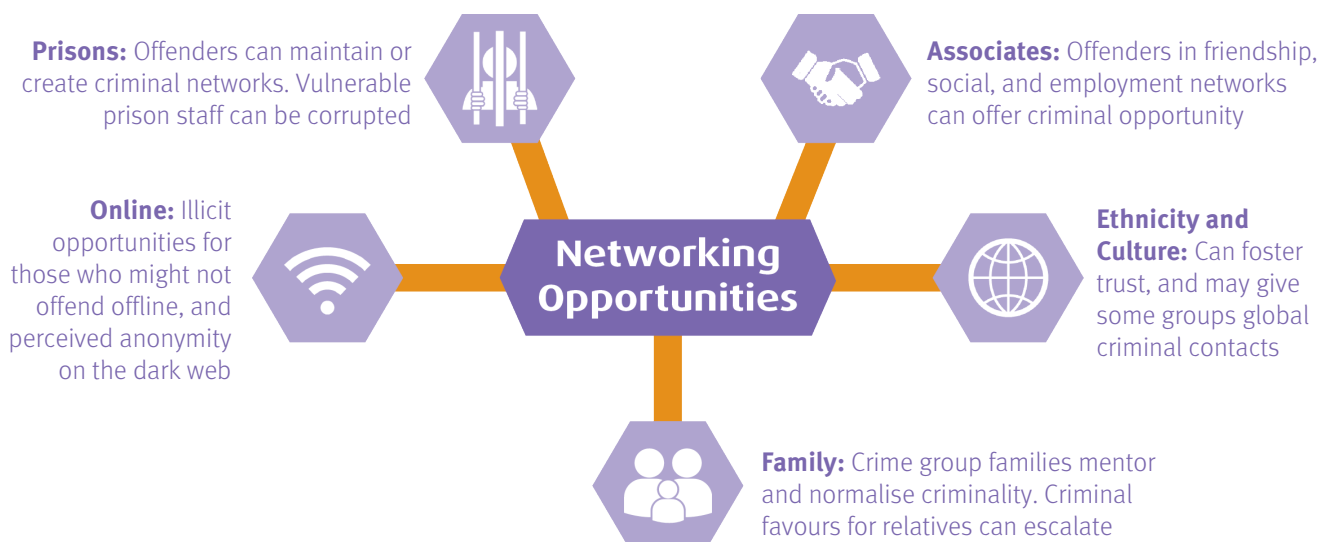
Networking Opportunities

**Prisons:** Offenders can maintain or create criminal networks. Vulnerable prison staff can be corrupted

**Associates:** Offenders in friendship, social, and employment networks can offer criminal opportunity

**Online:** Illicit opportunities for those who might not offend offline, and perceived anonymity on the dark web

**Ethnicity and Culture:** Can foster trust, and may give some groups global criminal contacts

**Family:** Crime group families mentor and normalise criminality. Criminal favours for relatives can escalate